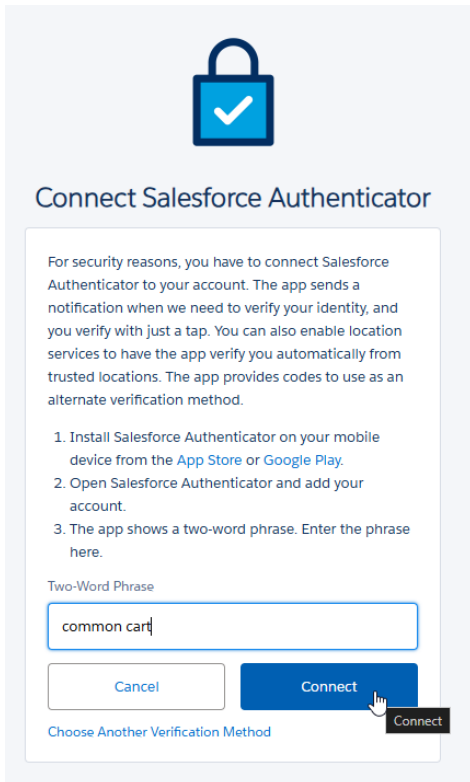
Connect Salesforce Authenticator

For security reasons, you have to connect Salesforce Authenticator to your account. The app sends a notification when we need to verify your identity, and you verify with just a tap. You can also enable location services to have the app verify you automatically from trusted locations. The app provides codes to use as an alternate verification method.

1. Install Salesforce Authenticator on your mobile device from the App Store or Google Play.
2. Open Salesforce Authenticator and add your account.
3. The app shows a two-word phrase. Enter the phrase here.

Two-Word Phrase

common cart

Cancel

Connect

Connect

Choose Another Verification Method